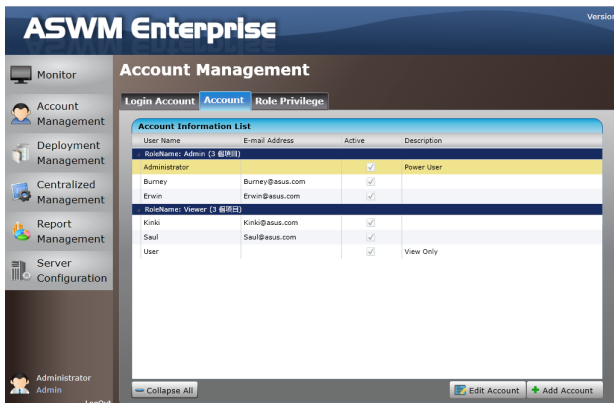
ASWM Enterprise

Version

Monitor

Account Management

Deployment Management

Centralized Management

Report Management

Server Configuration

Administrator
Admin
LogOut

Account Management

Login Account | Account | Role Privilege

Account Information List

| User Name | E-mail Address | Active | Description |
|---|---|---|---|
| RoleName: Admin (3 個項目) | | | |
| Administrator | | ✓ | Power User |
| Burney | Burney@asus.com | ✓ | |
| Erwin | Erwin@asus.com | ✓ | |
| RoleName: Viewer (3 個項目) | | | |
| Kinki | Kinki@asus.com | ✓ | |
| Saul | Saul@asus.com | ✓ | |
| User | | ✓ | View Only |

Collapse All

Edit Account

Add Account